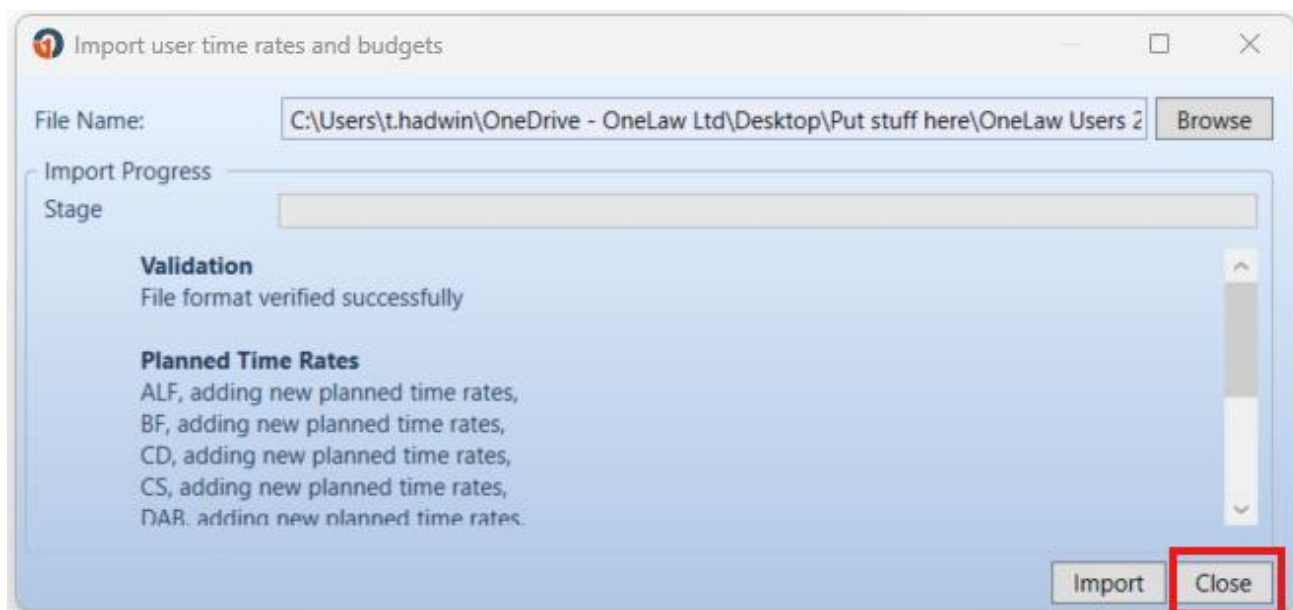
Import user time rates and budgets

File Name: C:\Users\t.hadwin\OneDrive - OneLaw Ltd\Desktop\Put stuff here\OneLaw Users 2 Browse

Import Progress

Stage

**Validation**
File format verified successfully

**Planned Time Rates**
ALF, adding new planned time rates,
BF, adding new planned time rates,
CD, adding new planned time rates,
CS, adding new planned time rates,
DAB, adding new planned time rates,

Import Close